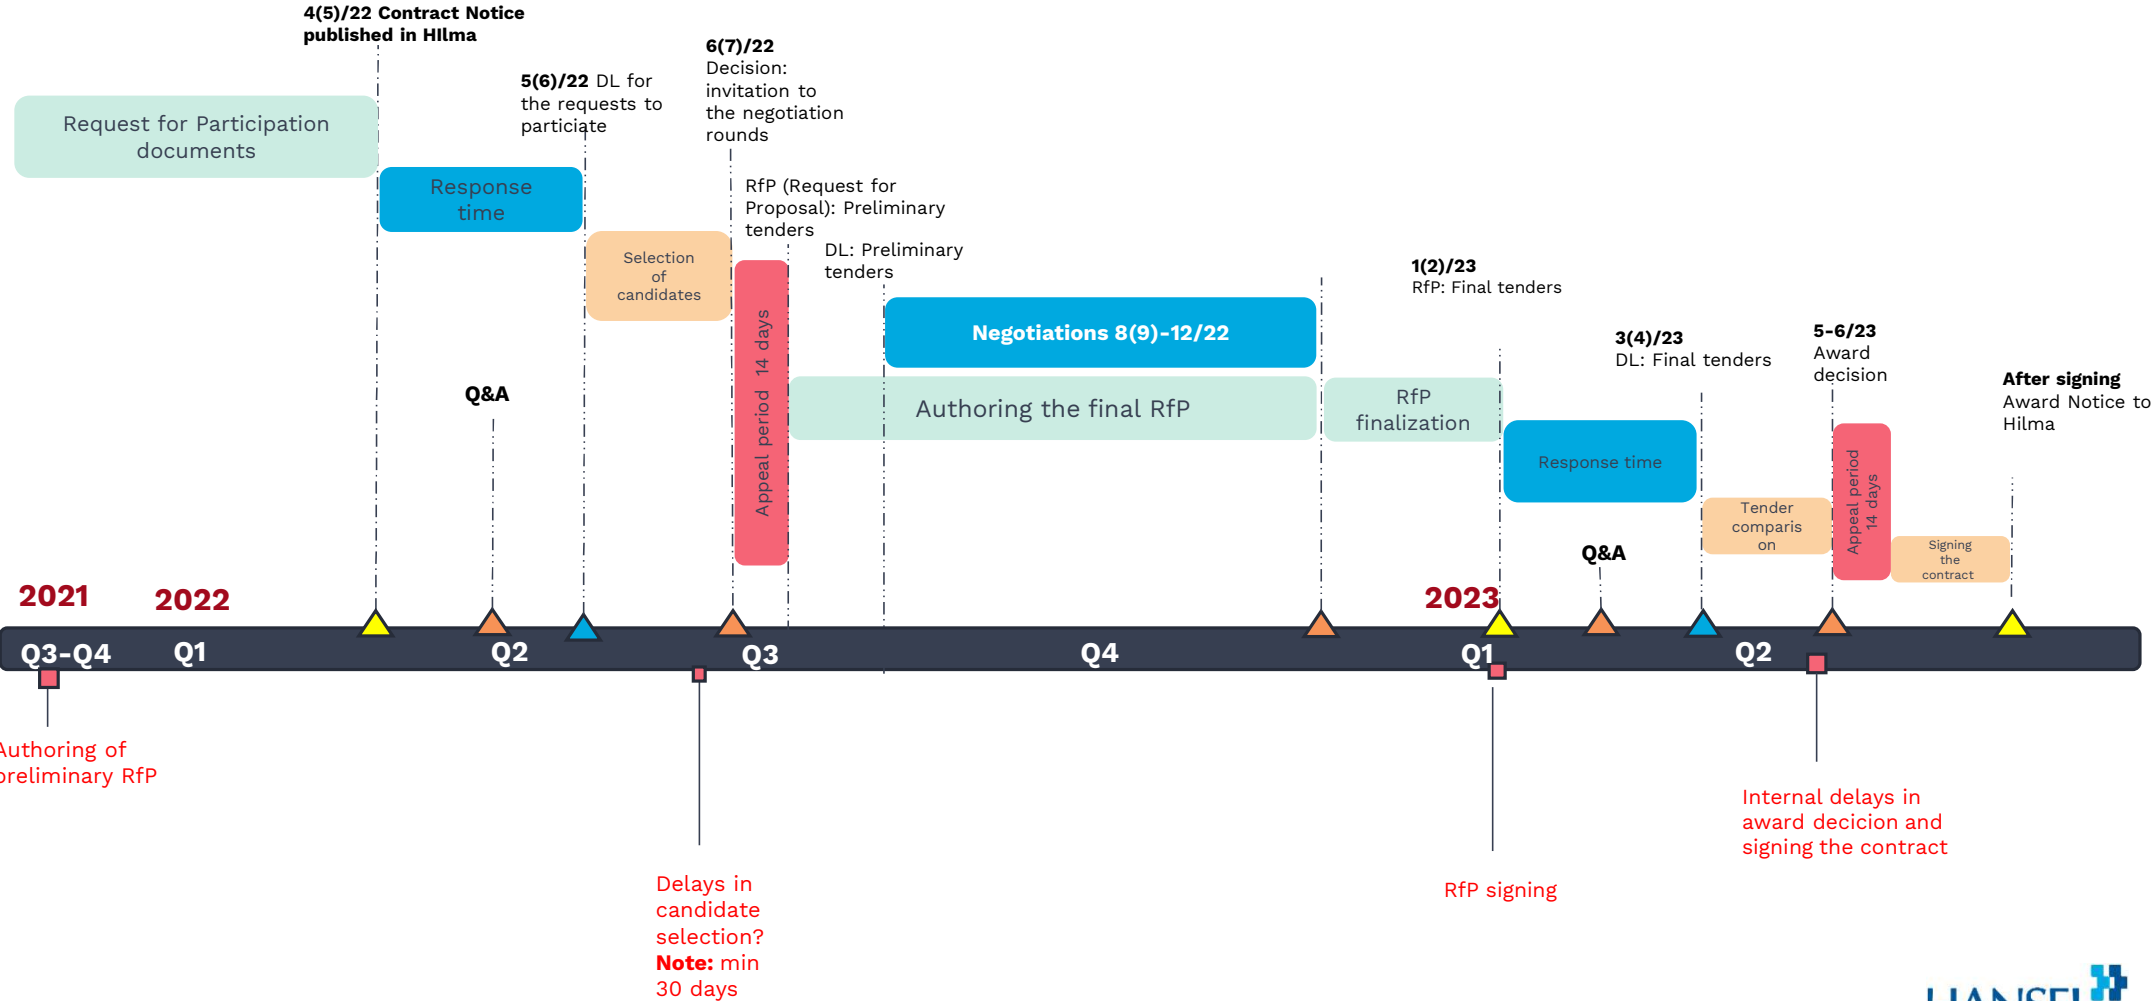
4(5)/22 Contract Notice published in HIlma

5(6)/22 DL for the requests to particiate

6(7)/22 Decision: invitation to the negotiation rounds

Request for Participation documents

Response time

Selection of candidates

RfP (Request for Proposal): Preliminary tenders

DL: Preliminary tenders

Appeal period 14 days

Negotiations 8(9)-12/22

Authoring the final RfP

1(2)/23 RfP: Final tenders

RfP finalization

3(4)/23 DL: Final tenders

5-6/23 Award decision

After signing Award Notice to Hilma

Response time

Tender comparis on

Appeal period 14 days

Signing the contract

Q&A

Q&A

2021

2022

2023

Q3-Q4

Q1

Q2

Q3

Q4

Q1

Q2

Authoring of preliminary RfP

Delays in candidate selection? Note: min 30 days

RfP signing

Internal delays in award decicion and signing the contract

HANSEL